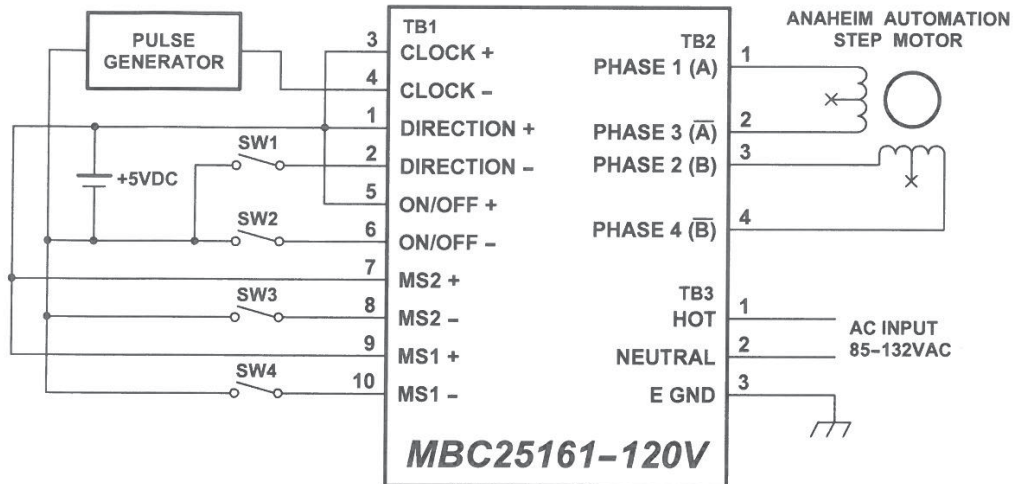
PULSE GENERATOR

+5VDC

SW1

SW2

SW3

SW4

TB1

3 CLOCK +

4 CLOCK –

1 DIRECTION +

2 DIRECTION –

5 ON/OFF +

6 ON/OFF –

7 MS2 +

8 MS2 –

9 MS1 +

10 MS1 –

TB2

PHASE 1 (A) 1

PHASE 3 ($\overline{A}$) 2

PHASE 2 (B) 3

PHASE 4 ($\overline{B}$) 4

TB3

HOT 1

NEUTRAL 2

E GND 3

ANAHEIM AUTOMATION STEP MOTOR

AC INPUT 85–132VAC

MBC25161–120V